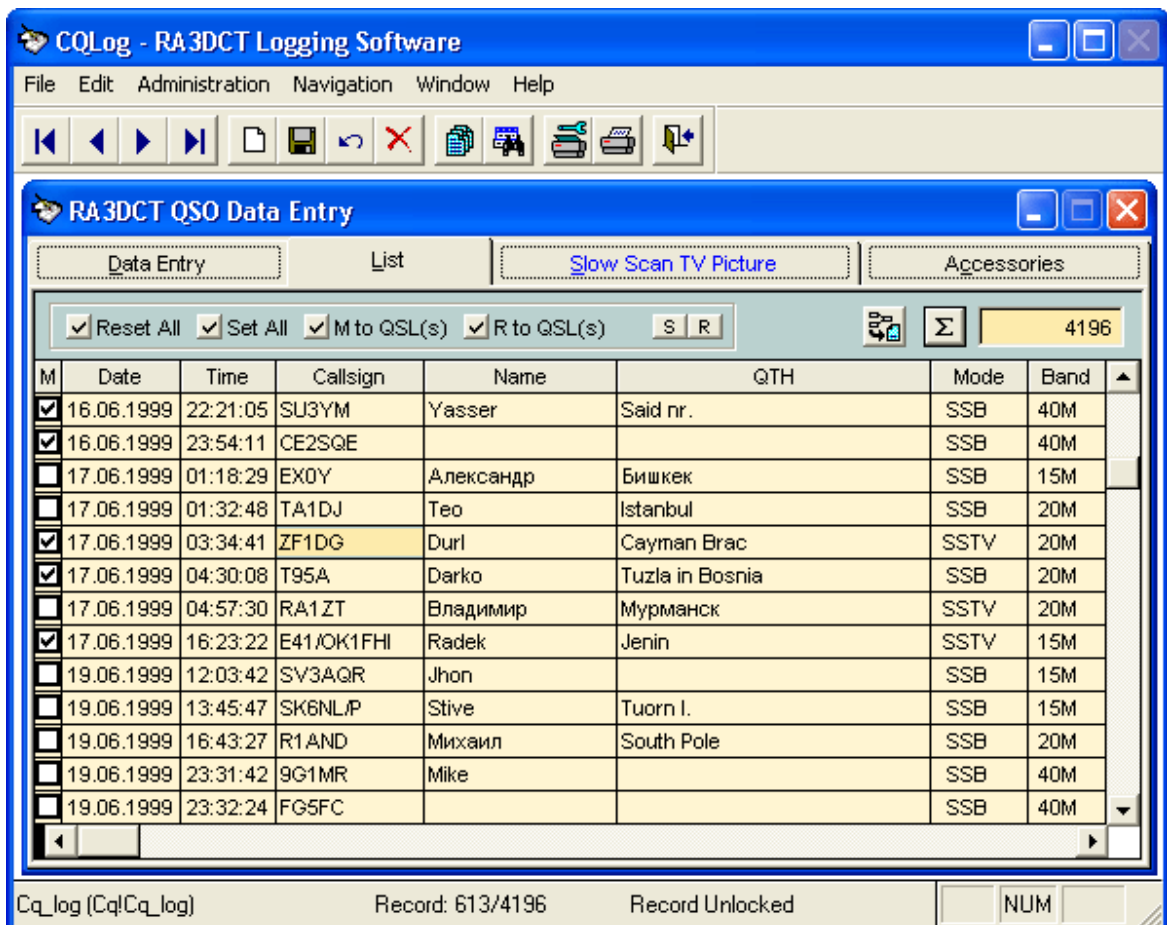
CQLog - RA3DCT Logging Software

File Edit Administration Navigation Window Help

RA3DCT QSO Data Entry

Data Entry | List | Slow Scan TV Picture | Accessories

Reset All | Set All | M to QSL(s) | R to QSL(s) | S | R | Σ | 4196

| M | Date | Time | Callsign | Name | QTH | Mode | Band |
|---|---|---|---|---|---|---|---|
| ☑ | 16.06.1999 | 22:21:05 | SU3YM | Yasser | Said nr. | SSB | 40M |
| ☑ | 16.06.1999 | 23:54:11 | CE2SQE | | | SSB | 40M |
| ☐ | 17.06.1999 | 01:18:29 | EX0Y | Александр | Бишкек | SSB | 15M |
| ☐ | 17.06.1999 | 01:32:48 | TA1DJ | Teo | Istanbul | SSB | 20M |
| ☑ | 17.06.1999 | 03:34:41 | ZF1DG | Durl | Cayman Brac | SSTV | 20M |
| ☑ | 17.06.1999 | 04:30:08 | T95A | Darko | Tuzla in Bosnia | SSB | 20M |
| ☐ | 17.06.1999 | 04:57:30 | RA1ZT | Владимир | Мурманск | SSTV | 20M |
| ☑ | 17.06.1999 | 16:23:22 | E41/OK1FHI | Radek | Jenin | SSTV | 15M |
| ☐ | 19.06.1999 | 12:03:42 | SV3AQR | Jhon | | SSB | 15M |
| ☐ | 19.06.1999 | 13:45:47 | SK6NL/P | Stive | Tuorn I. | SSB | 15M |
| ☐ | 19.06.1999 | 16:43:27 | R1AND | Михаил | South Pole | SSB | 20M |
| ☐ | 19.06.1999 | 23:31:42 | 9G1MR | Mike | | SSB | 40M |
| ☐ | 19.06.1999 | 23:32:24 | FG5FC | | | SSB | 40M |

Cq_log (Cq!Cq_log) Record: 613/4196 Record Unlocked NUM